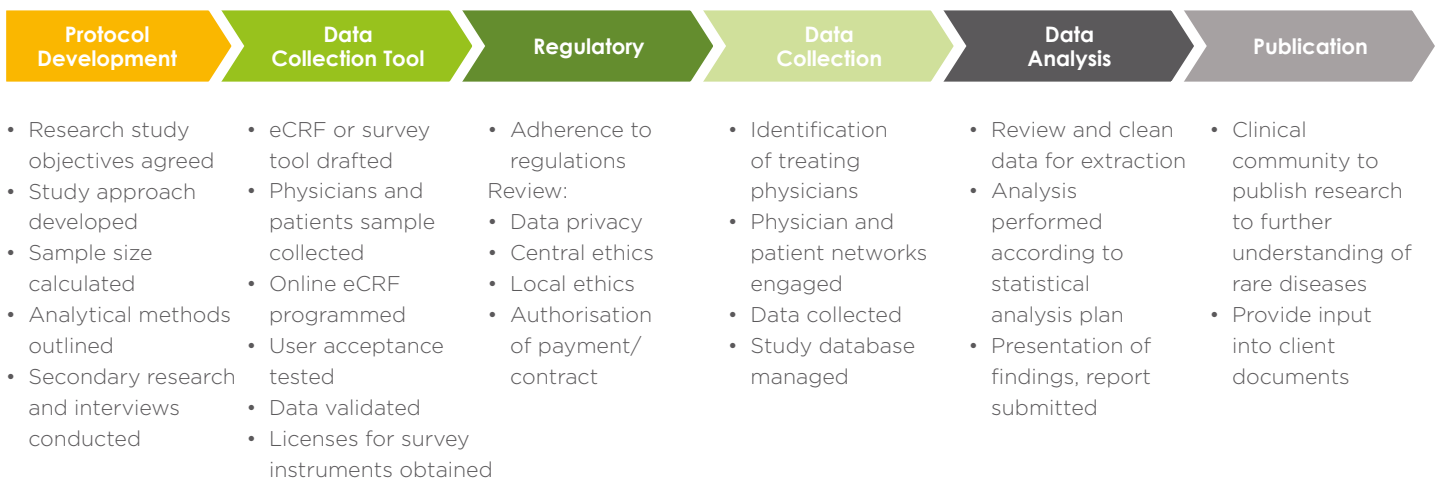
Protocol Development

Data Collection Tool

Regulatory

Data Collection

Data Analysis

Publication

• Research study objectives agreed
• Study approach developed
• Sample size calculated
• Analytical methods outlined
• Secondary research and interviews conducted

• eCRF or survey tool drafted
• Physicians and patients sample collected
• Online eCRF programmed
• User acceptance tested
• Data validated
• Licenses for survey instruments obtained

• Adherence to regulations
Review:
• Data privacy
• Central ethics
• Local ethics
• Authorisation of payment/ contract

• Identification of treating physicians
• Physician and patient networks engaged
• Data collected
• Study database managed

• Review and clean data for extraction
• Analysis performed according to statistical analysis plan
• Presentation of findings, report submitted

• Clinical community to publish research to further understanding of rare diseases
• Provide input into client documents